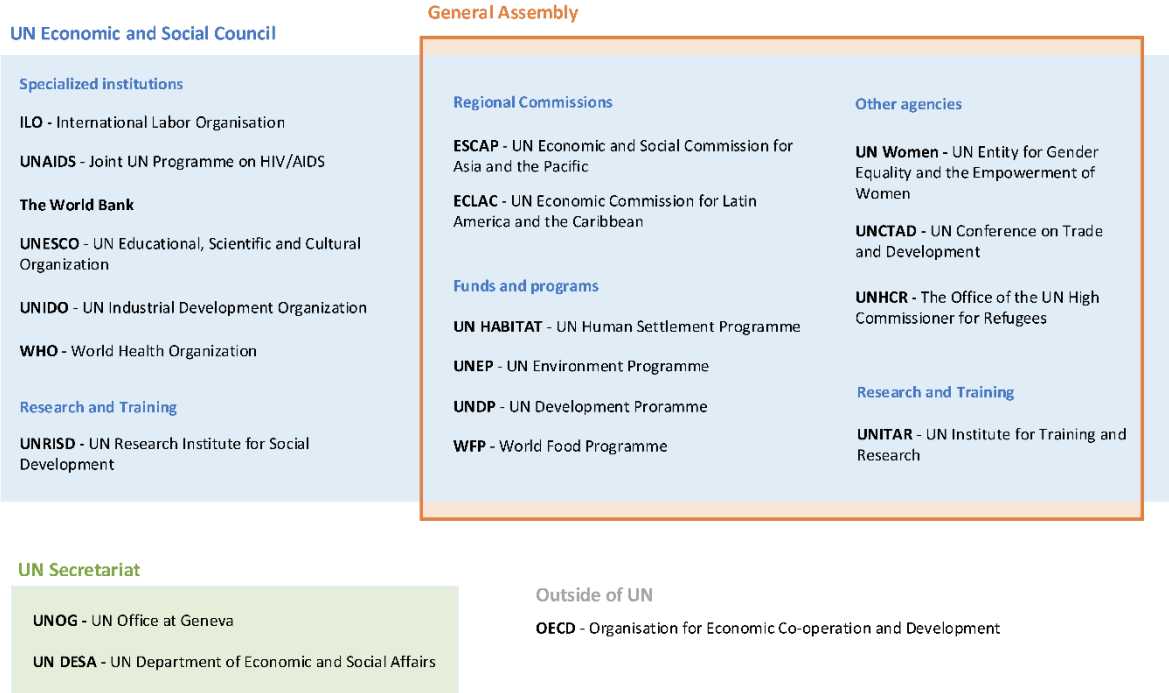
General Assembly

UN Economic and Social Council

Specialized institutions

ILO - International Labor Organisation

UNAIDS - Joint UN Programme on HIV/AIDS

The World Bank

UNESCO - UN Educational, Scientific and Cultural Organization

UNIDO - UN Industrial Development Organization

WHO - World Health Organization

Research and Training

UNRISD - UN Research Institute for Social Development

Regional Commissions

ESCAP - UN Economic and Social Commission for Asia and the Pacific

ECLAC - UN Economic Commission for Latin America and the Caribbean

Funds and programs

UN HABITAT - UN Human Settlement Programme

UNEP - UN Environment Programme

UNDP - UN Development Proramme

WFP - World Food Programme

Other agencies

UN Women - UN Entity for Gender Equality and the Empowerment of Women

UNCTAD - UN Conference on Trade and Development

UNHCR - The Office of the UN High Commissioner for Refugees

Research and Training

UNITAR - UN Institute for Training and Research

UN Secretariat

UNOG - UN Office at Geneva

UN DESA - UN Department of Economic and Social Affairs

Outside of UN

OECD - Organisation for Economic Co-operation and Development